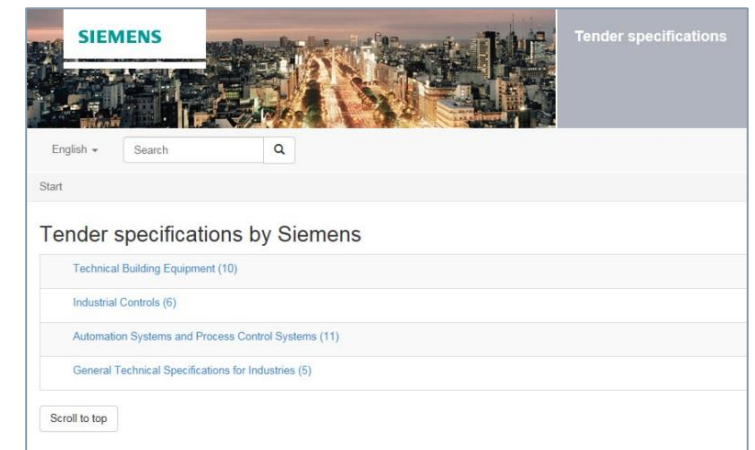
SIEMENS

Tender specifications

English

Search

Start

Tender specifications by Siemens

Technical Building Equipment (10)

Industrial Controls (6)

Automation Systems and Process Control Systems (11)

General Technical Specifications for Industries (5)

Scroll to top